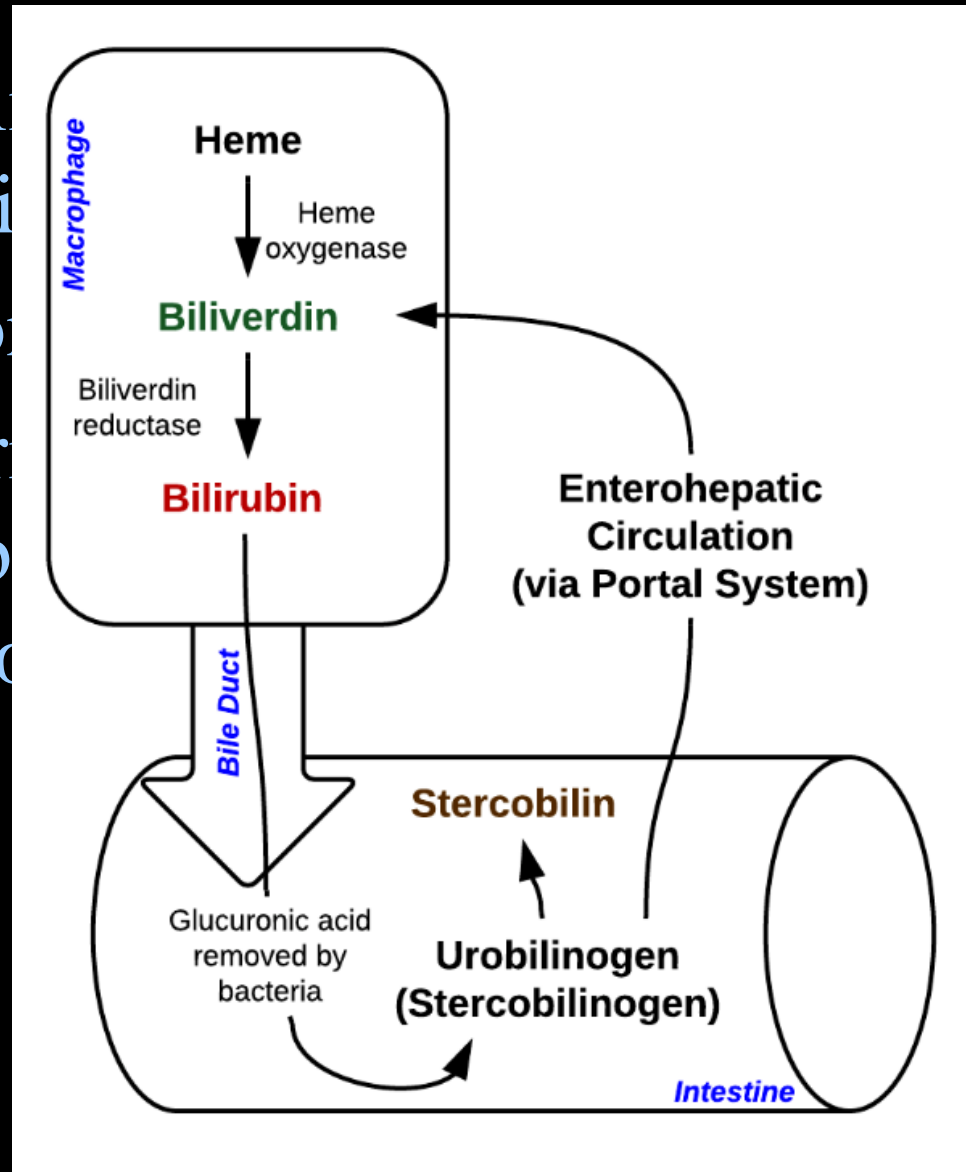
Macrophage

Heme

Heme oxygenase

Biliverdin

Biliverdin reductase

Bilirubin

Enterohepatic Circulation (via Portal System)

Bile Duct

Stercobilin

Glucuronic acid removed by bacteria

Urobilinogen (Stercobilinogen)

Intestine